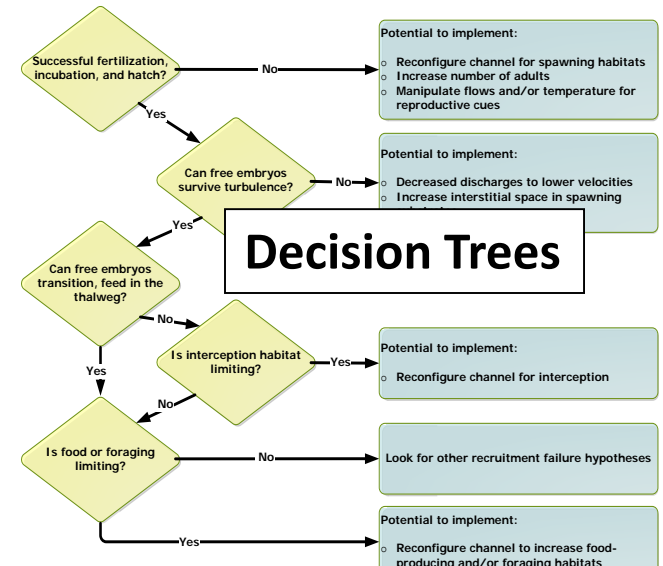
Successful fertilization, incubation, and hatch?

No

Potential to implement:
- Reconfigure channel for spawning habitats
- Increase number of adults
- Manipulate flows and/or temperature for reproductive cues

Yes

Can free embryos survive turbulence?

No

Potential to implement:
- Decreased discharges to lower velocities
- Increase interstitial space in spawning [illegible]

Decision Trees

Yes

Can free embryos transition, feed in the thalweg?

No

Is interception habitat limiting?

Yes

Potential to implement:
- Reconfigure channel for interception

Yes

No

Is food or foraging limiting?

No

Look for other recruitment failure hypotheses

Yes

Potential to implement:
- Reconfigure channel to increase food-producing and/or foraging habitats